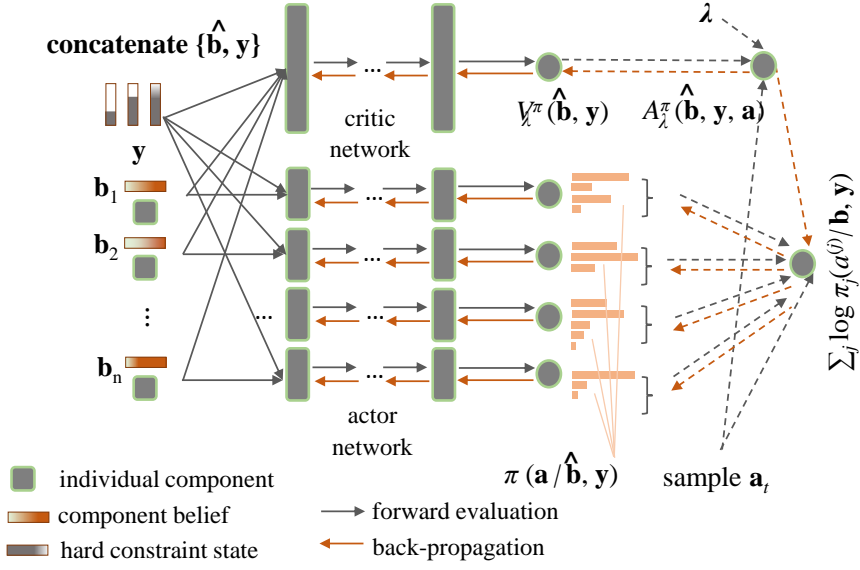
$\boldsymbol{\lambda}$

concatenate $\{\hat{\mathbf{b}}, \mathbf{y}\}$

...

critic network

$V^{\pi}_{\lambda}(\hat{\mathbf{b}}, \mathbf{y})$

$A^{\pi}_{\lambda}(\hat{\mathbf{b}}, \mathbf{y}, \mathbf{a})$

$\mathbf{y}$

$\mathbf{b}_1$

$\mathbf{b}_2$

$\vdots$

$\mathbf{b}_n$

...

...

...

...

...

actor network

$\sum_j \log \pi_j(a^{(j)}/\mathbf{b}, \mathbf{y})$

$\pi\,(\mathbf{a}\,/\,\hat{\mathbf{b}}, \mathbf{y})$

sample $\mathbf{a}_t$

individual component

component belief

hard constraint state

forward evaluation

back-propagation